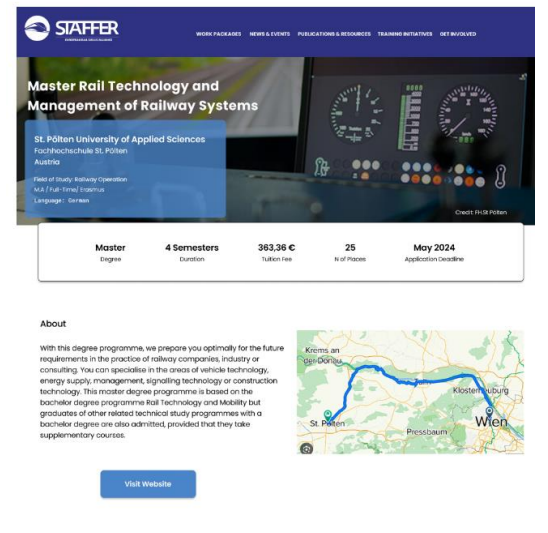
STAFFER

WORK PACKAGES NEWS & EVENTS PUBLICATIONS & RESOURCES TRAINING INITIATIVES GET INVOLVED

Master Rail Technology and Management of Railway Systems

St. Pölten University of Applied Sciences
Fachhochschule St. Pölten
Austria

Field of Study: Railway Operation
M.A / Full-Time/ Erasmus
Language: German

Credit: FH St Pölten

| Master | 4 Semesters | 363,36 € | 25 | May 2024 |
|---|---|---|---|---|
| Degree | Duration | Tuition Fee | N of Places | Application Deadline |

About

With this degree programme, we prepare you optimally for the future requirements in the practice of railway companies, industry or consulting. You can specialise in the areas of vehicle technology, energy supply, management, signalling technology or construction technology. This master degree programme is based on the bachelor degree programme Rail Technology and Mobility but graduates of other related technical study programmes with a bachelor degree are also admitted, provided that they take supplementary courses.

Krems an der Donau
Klosterneuburg
St. Pölten
Pressbaum
Wien

Visit Website